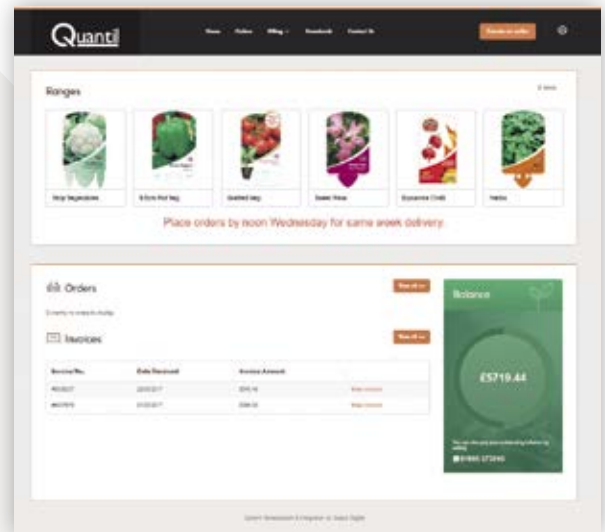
Quantil

Home Orders Billing Downloads Contact Us

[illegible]

Ranges

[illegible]

Veg Vegetables

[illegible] Pot Veg

Grafted Veg

Sweet Peas

Dynamite Chilli

Herbs

Place orders by noon Wednesday for same week delivery.

Orders

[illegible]

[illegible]

Invoices

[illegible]

| Invoice No. | Date Received | Invoice Amount | |
|---|---|---|---|
| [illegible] | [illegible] | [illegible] | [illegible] |
| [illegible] | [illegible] | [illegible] | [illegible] |

Balance

£5719.44

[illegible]

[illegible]

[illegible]